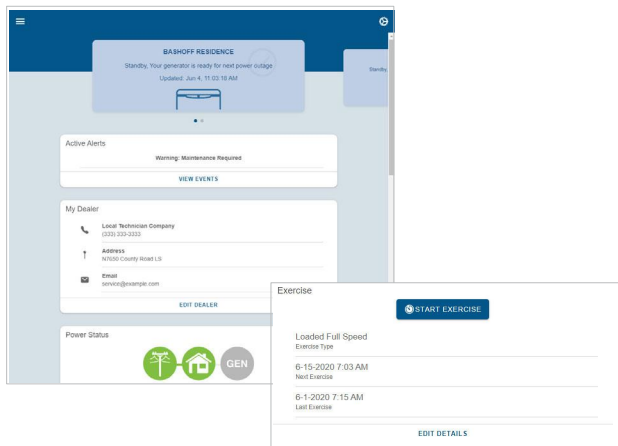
BASHOFF RESIDENCE

Standby, Your generator is ready for next power outage

Updated: Jun 4, 11:03:18 AM

Standby

Active Alerts

Warning: Maintenance Required

VIEW EVENTS

My Dealer

Local Technician Company
(333) 223-3333

Address
N7650 County Road LS

Email
service@example.com

EDIT DEALER

Power Status

GEN

Exercise

START EXERCISE

Loaded Full Speed
Exercise Type

6-15-2020 7:03 AM
Next Exercise

6-1-2020 7:15 AM
Last Exercise

EDIT DETAILS